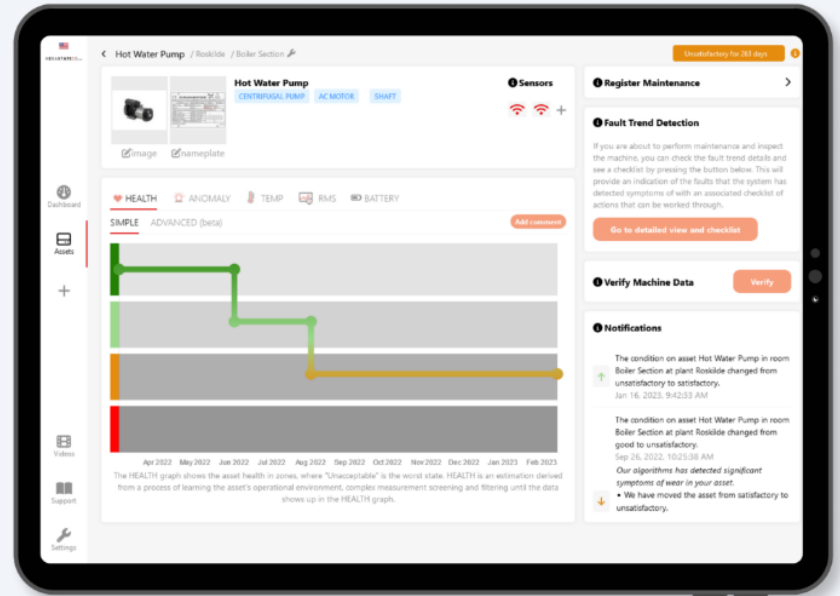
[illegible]

Dashboard

Assets

+

Videos

Support

Settings

< Hot Water Pump / Roskilde / Boiler Section

Unsatisfactory for 283 days

Hot Water Pump

CENTRIFUGAL PUMP AC MOTOR SHAFT

Sensors

image nameplate

HEALTH ANOMALY TEMP RMS BATTERY

SIMPLE ADVANCED (beta)

Add comment

Apr 2022 May 2022 Jun 2022 Jul 2022 Aug 2022 Sep 2022 Oct 2022 Nov 2022 Dec 2022 Jan 2023 Feb 2023

The HEALTH graph shows the asset health in zones, where "Unacceptable" is the worst state. HEALTH is an estimation derived from a process of learning the asset's operational environment, complex measurement screening and filtering until the data shows up in the HEALTH graph.

Register Maintenance

Fault Trend Detection

If you are about to perform maintenance and inspect the machine, you can check the fault trend details and see a checklist by pressing the button below. This will provide an indication of the faults that the system has detected symptoms of with an associated checklist of actions that can be worked through.

Go to detailed view and checklist

Verify Machine Data

Verify

Notifications

The condition on asset Hot Water Pump in room Boiler Section at plant Roskilde changed from unsatisfactory to satisfactory.
Jan 16, 2023, 9:42:53 AM

The condition on asset Hot Water Pump in room Boiler Section at plant Roskilde changed from good to unsatisfactory.
Sep 26, 2022, 10:25:38 AM
Our algorithms has detected significant symptoms of wear in your asset.
• We have moved the asset from satisfactory to unsatisfactory.